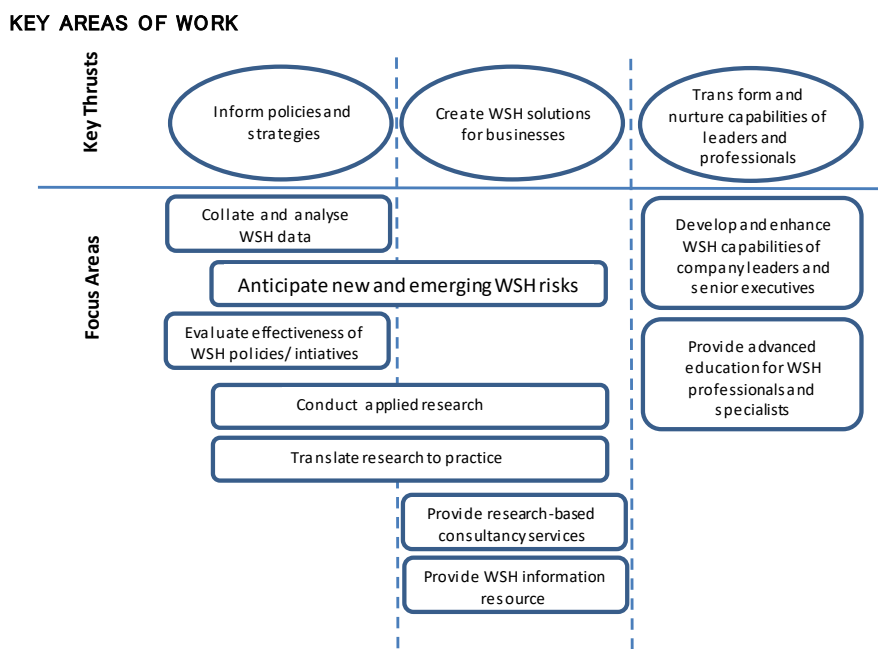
KEY AREAS OF WORK

Key Thrusts

Inform policies and strategies

Create WSH solutions for businesses

Transform and nurture capabilities of leaders and professionals

Focus Areas

Collate and analyse WSH data

Anticipate new and emerging WSH risks

Evaluate effectiveness of WSH policies/ intiatives

Conduct applied research

Translate research to practice

Provide research-based consultancy services

Provide WSH information resource

Develop and enhance WSH capabilities of company leaders and senior executives

Provide advanced education for WSH professionals and specialists